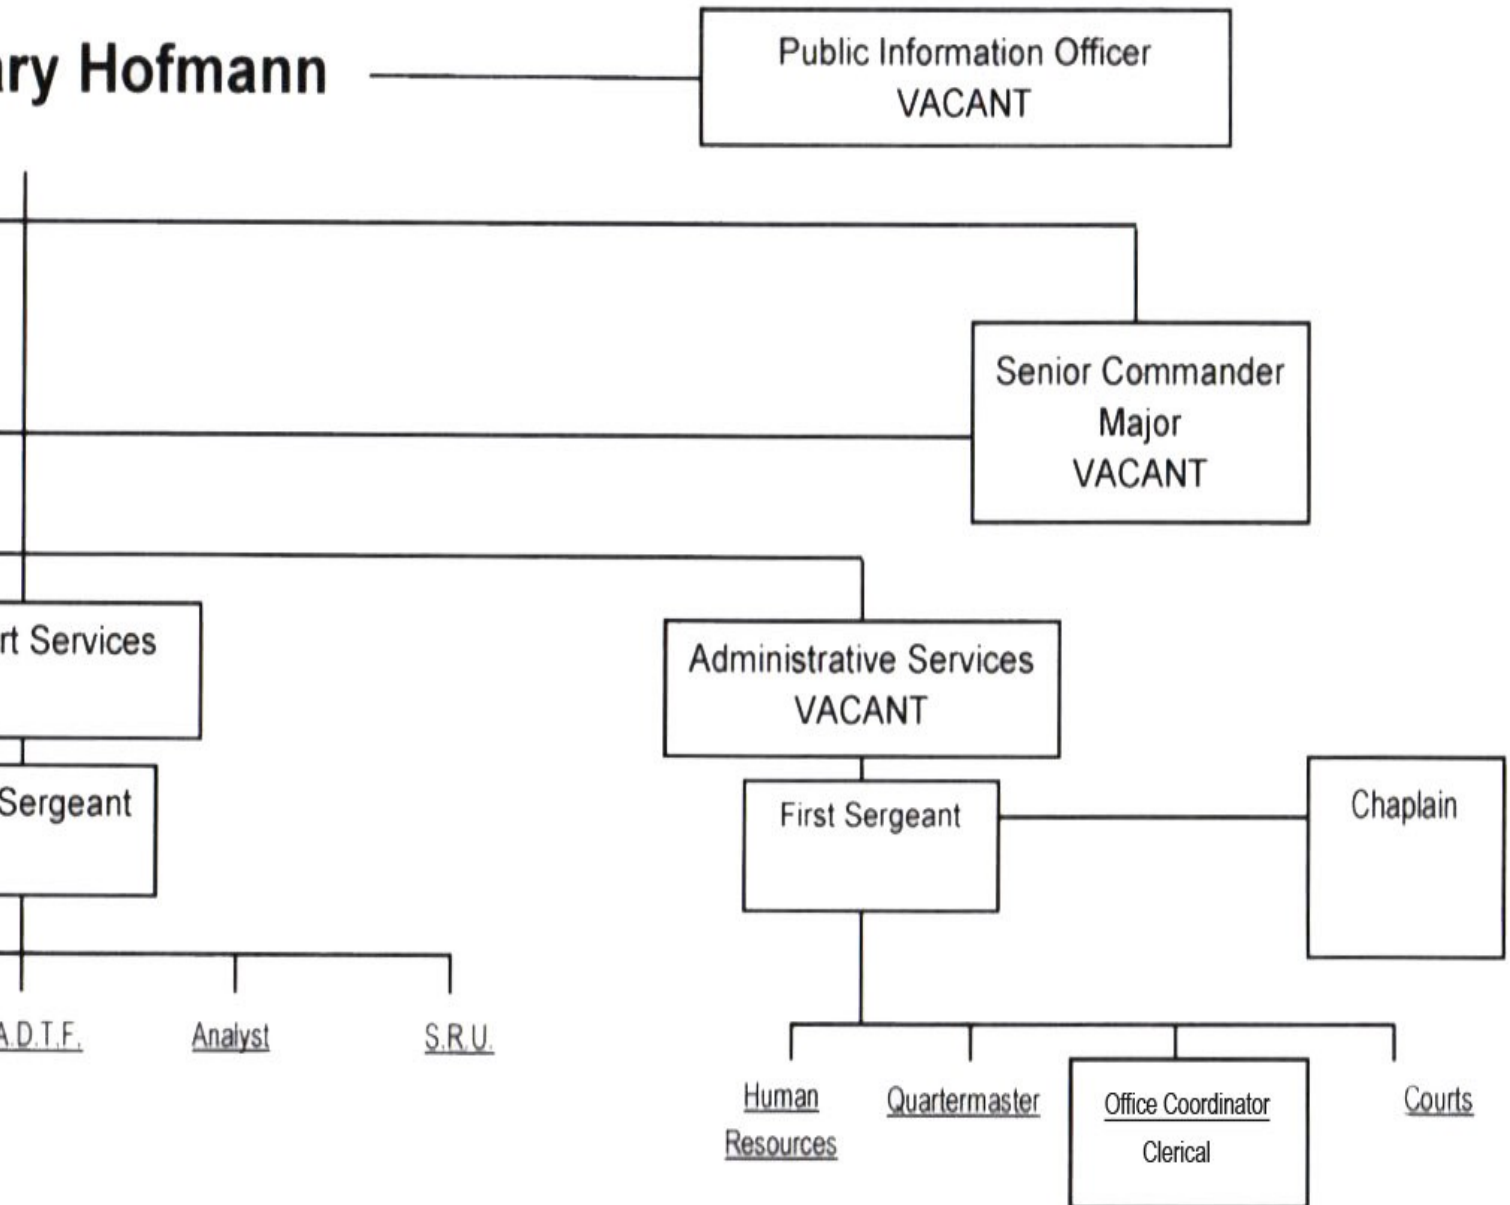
ry Hofmann

Public Information Officer
VACANT

Senior Commander
Major
VACANT

rt Services

Sergeant

A.D.T.F.

Analyst

S.R.U.

Administrative Services
VACANT

First Sergeant

Chaplain

Human Resources

Quartermaster

Office Coordinator
Clerical

Courts